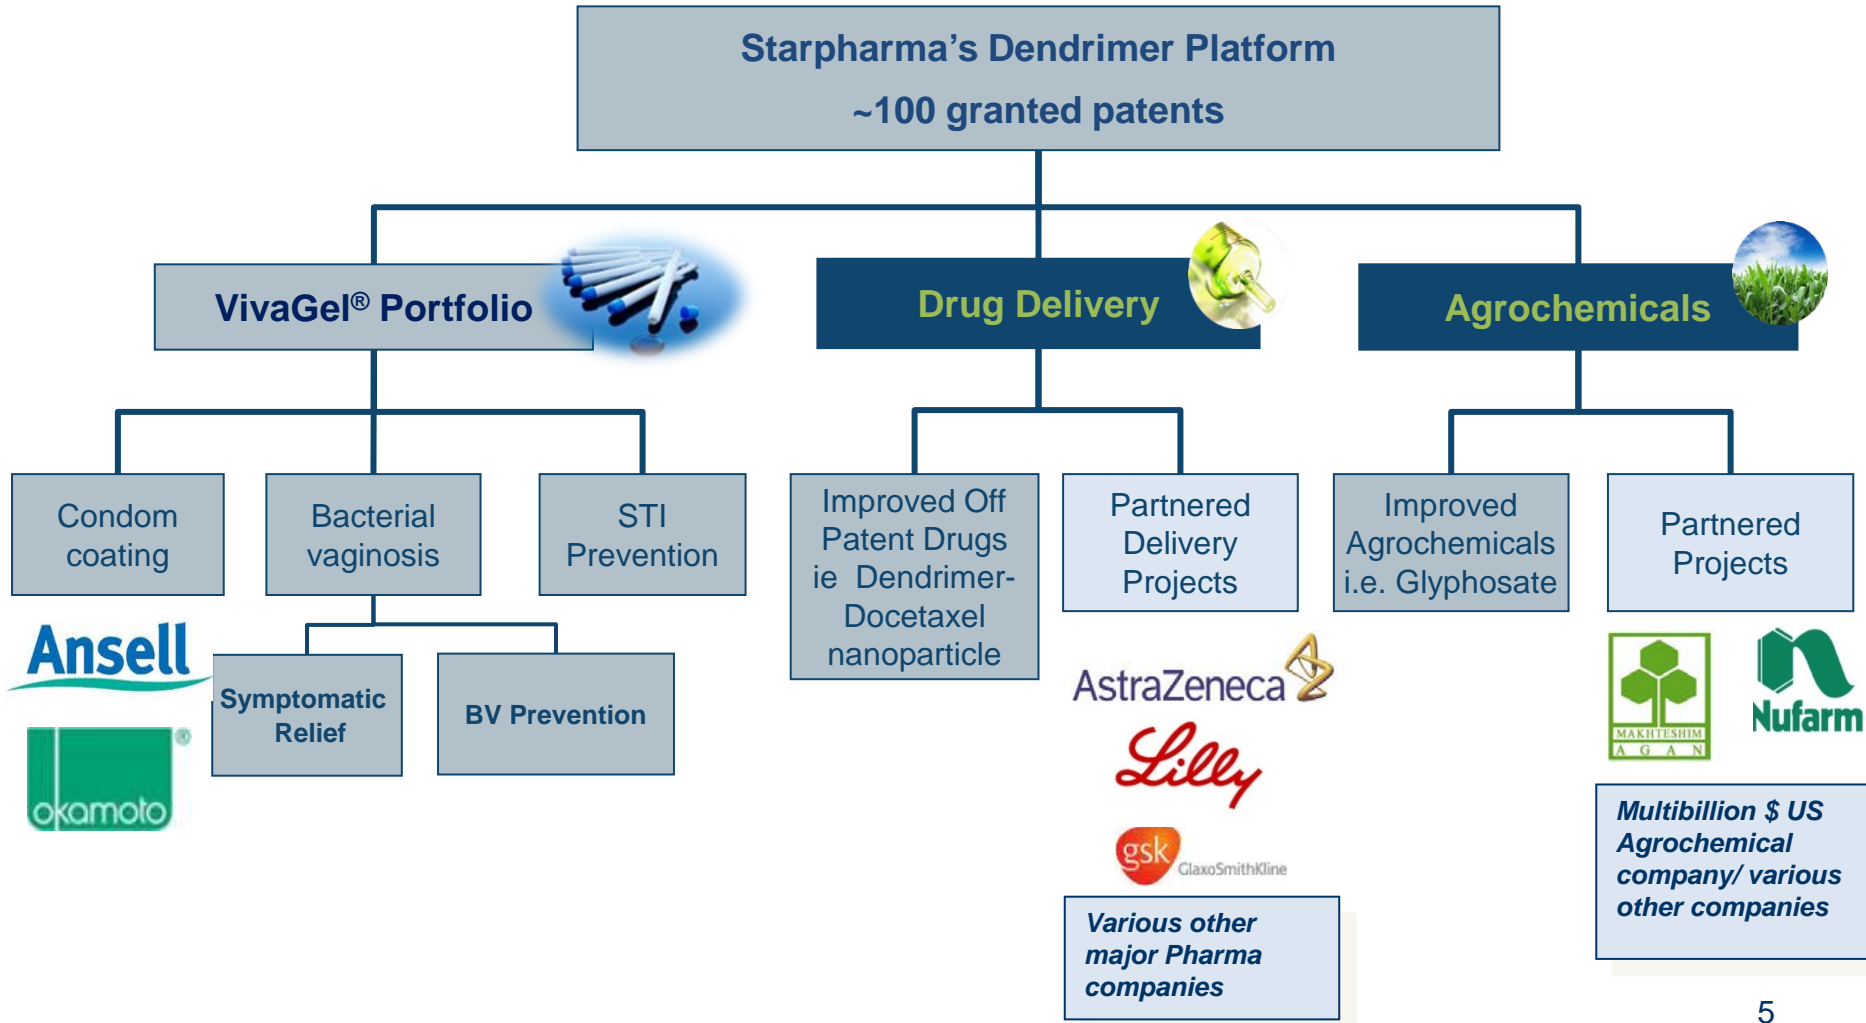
Starpharma’s Dendrimer Platform
~100 granted patents

VivaGel® Portfolio

Drug Delivery

Agrochemicals

Condom coating

Bacterial vaginosis

STI Prevention

Improved Off Patent Drugs ie Dendrimer-Docetaxel nanoparticle

Partnered Delivery Projects

Improved Agrochemicals i.e. Glyphosate

Partnered Projects

Ansell

okamoto

Symptomatic Relief

BV Prevention

AstraZeneca

Lilly

gsk GlaxoSmithKline

Various other major Pharma companies

MAKHTESHIM AGAN

Nufarm

Multibillion $ US Agrochemical company/ various other companies

5